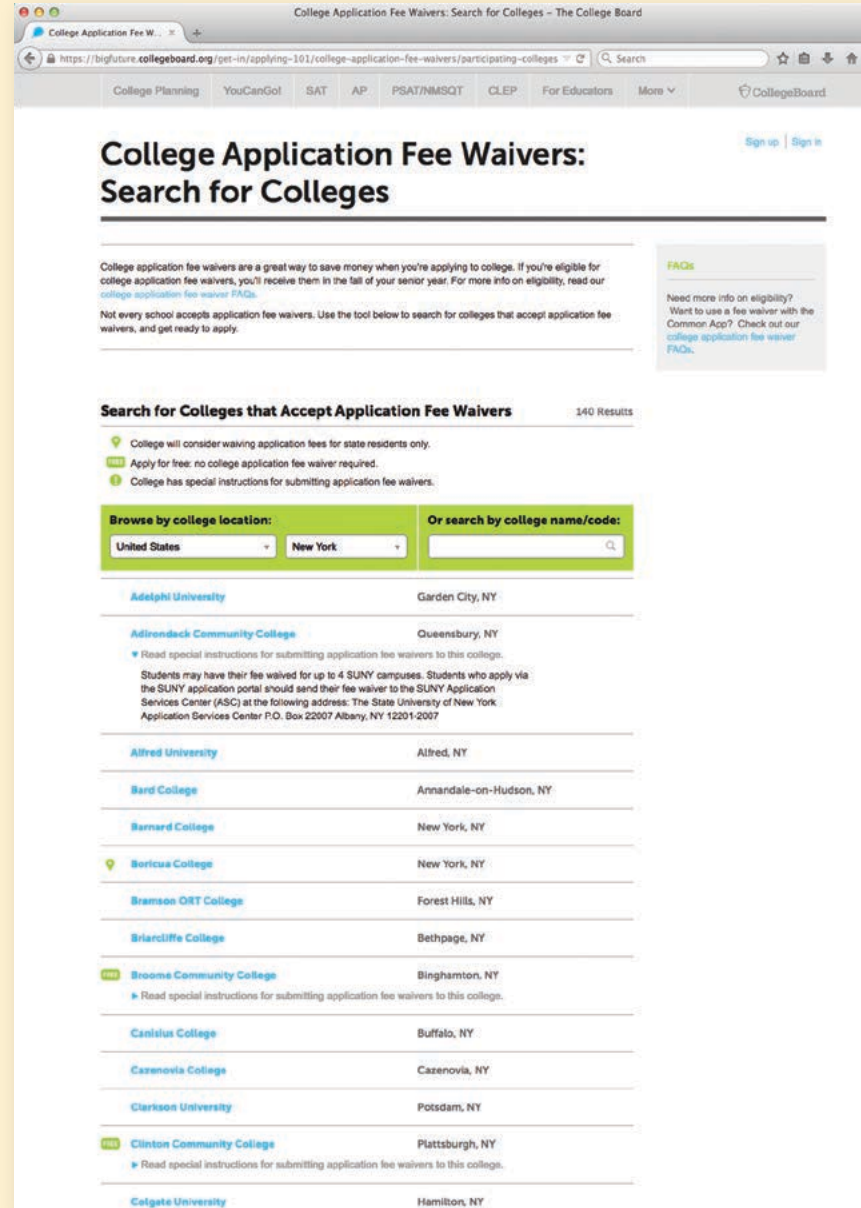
College Application Fee Waivers: Search for Colleges – The College Board

College Application Fee W... ×

https://bigfuture.collegeboard.org/get-in/applying-101/college-application-fee-waivers/participating-colleges

Search

College Planning YouCanGo! SAT AP PSAT/NMSQT CLEP For Educators More

CollegeBoard

Sign up | Sign in

College Application Fee Waivers: Search for Colleges

College application fee waivers are a great way to save money when you're applying to college. If you're eligible for college application fee waivers, you'll receive them in the fall of your senior year. For more info on eligibility, read our college application fee waiver FAQs.

Not every school accepts application fee waivers. Use the tool below to search for colleges that accept application fee waivers, and get ready to apply.

FAQs

Need more info on eligibility? Want to use a fee waiver with the Common App? Check out our college application fee waiver FAQs.

Search for Colleges that Accept Application Fee Waivers

140 Results

College will consider waiving application fees for state residents only.

FREE Apply for free: no college application fee waiver required.

College has special instructions for submitting application fee waivers.

Browse by college location:

United States

New York

Or search by college name/code:

| | |
|---|---|
| Adelphi University | Garden City, NY |
| Adirondack Community College ▾ Read special instructions for submitting application fee waivers to this college. Students may have their fee waived for up to 4 SUNY campuses. Students who apply via the SUNY application portal should send their fee waiver to the SUNY Application Services Center (ASC) at the following address: The State University of New York Application Services Center P.O. Box 22007 Albany, NY 12201-2007 | Queensbury, NY |
| Alfred University | Alfred, NY |
| Bard College | Annandale-on-Hudson, NY |
| Barnard College | New York, NY |
| Boricua College | New York, NY |
| Bramson ORT College | Forest Hills, NY |
| Briarcliffe College | Bethpage, NY |
| FREE Broome Community College ▸ Read special instructions for submitting application fee waivers to this college. | Binghamton, NY |
| Canisius College | Buffalo, NY |
| Cazenovia College | Cazenovia, NY |
| Clarkson University | Potsdam, NY |
| FREE Clinton Community College ▸ Read special instructions for submitting application fee waivers to this college. | Plattsburgh, NY |
| Colgate University | Hamilton, NY |